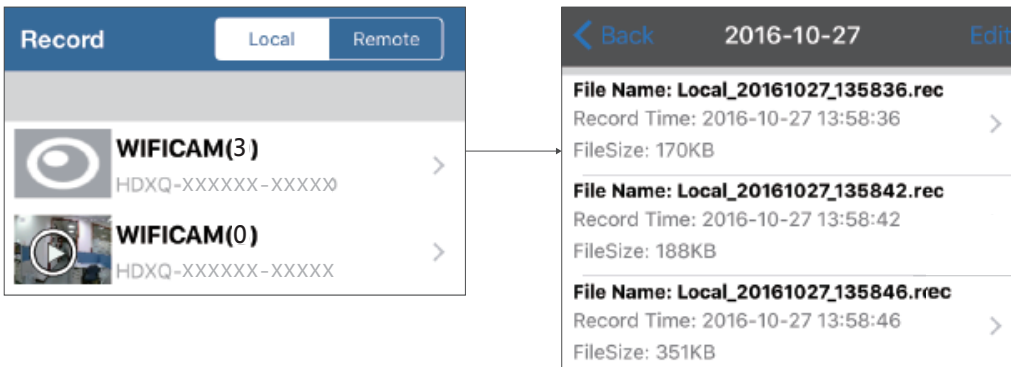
Record

Local Remote

WIFICAM(3)
HDXQ-XXXXXX-XXXXX

WIFICAM(0)
HDXQ-XXXXXX-XXXXX

Back 2016-10-27 Edit

File Name: Local_20161027_135836.rec
Record Time: 2016-10-27 13:58:36
FileSize: 170KB

File Name: Local_20161027_135842.rec
Record Time: 2016-10-27 13:58:42
FileSize: 188KB

File Name: Local_20161027_135846.rec
Record Time: 2016-10-27 13:58:46
FileSize: 351KB